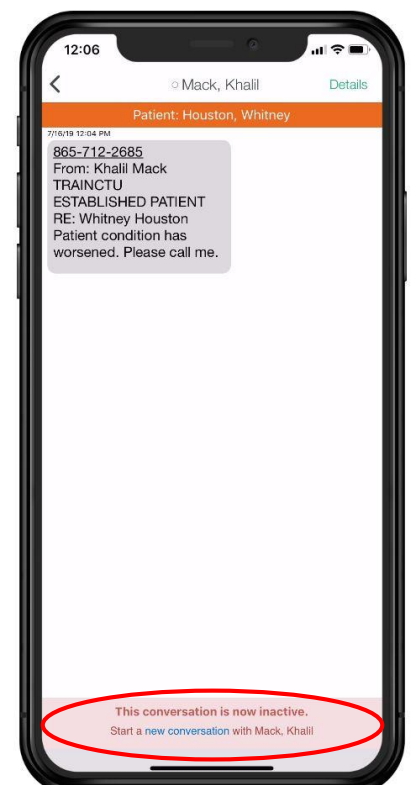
12:06

<

Mack, Khalil

Details

Patient: Houston, Whitney

7/16/19 12:04 PM

865-712-2685
From: Khalil Mack
TRAINCTU
ESTABLISHED PATIENT
RE: Whitney Houston
Patient condition has worsened. Please call me.

This conversation is now inactive.

Start a new conversation with Mack, Khalil